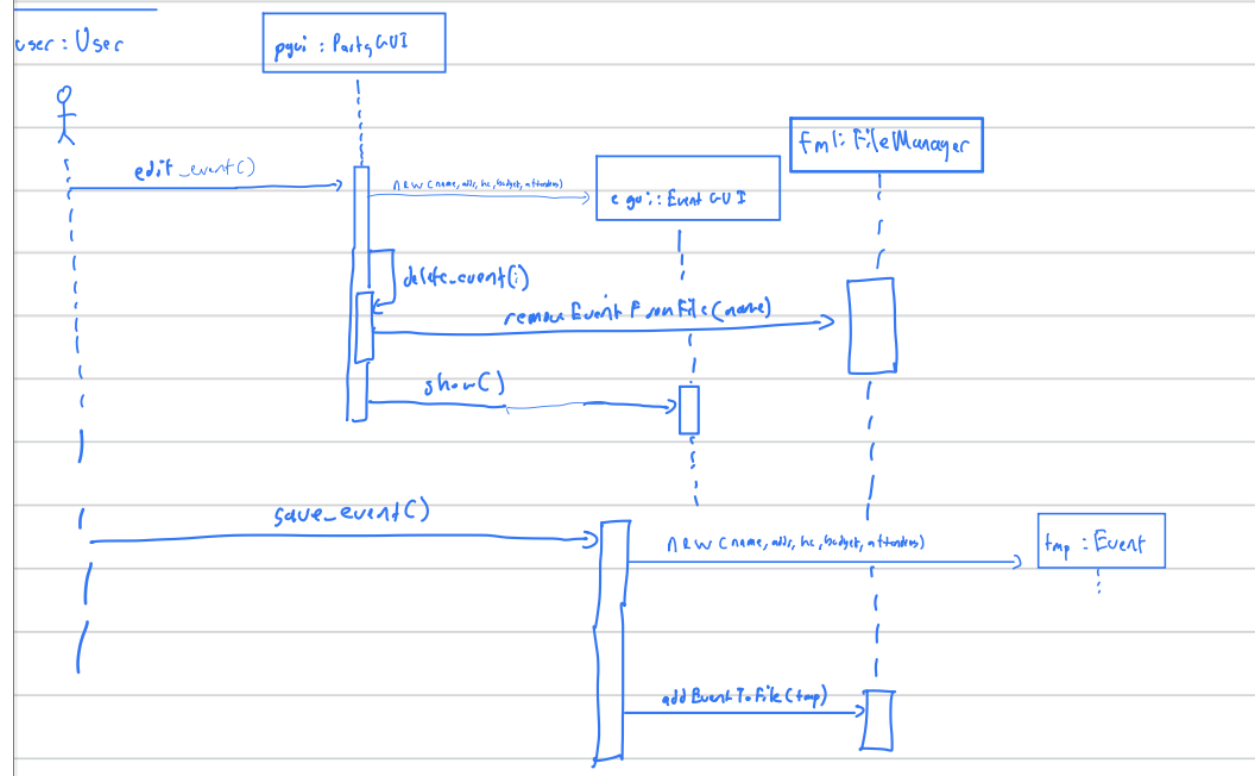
user : User

pgui : PartyGUI

fm1: FileManager

edit_event()

new (name, addr, loc, budget, attendees)

egui : Event GUI

delete_event(i)

removeEventFromFile(name)

show()

save_event()

new (name, addr, loc, budget, attendees)

tmp : Event

addEventToFile(tmp)